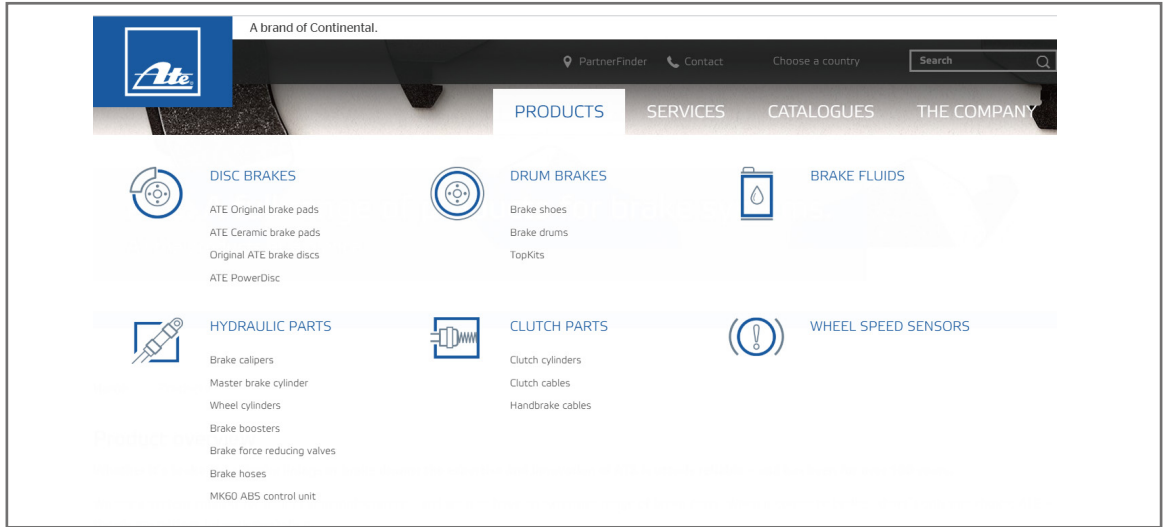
A brand of Continental.

Ate

PartnerFinder Contact Choose a country Search

PRODUCTS SERVICES CATALOGUES THE COMPANY

DISC BRAKES
ATE Original brake pads
ATE Ceramic brake pads
Original ATE brake discs
ATE PowerDisc

DRUM BRAKES
Brake shoes
Brake drums
TopKits

BRAKE FLUIDS

HYDRAULIC PARTS
Brake calipers
Master brake cylinder
Wheel cylinders
Brake boosters
Brake force reducing valves
Brake hoses
MK60 ABS control unit

CLUTCH PARTS
Clutch cylinders
Clutch cables
Handbrake cables

WHEEL SPEED SENSORS